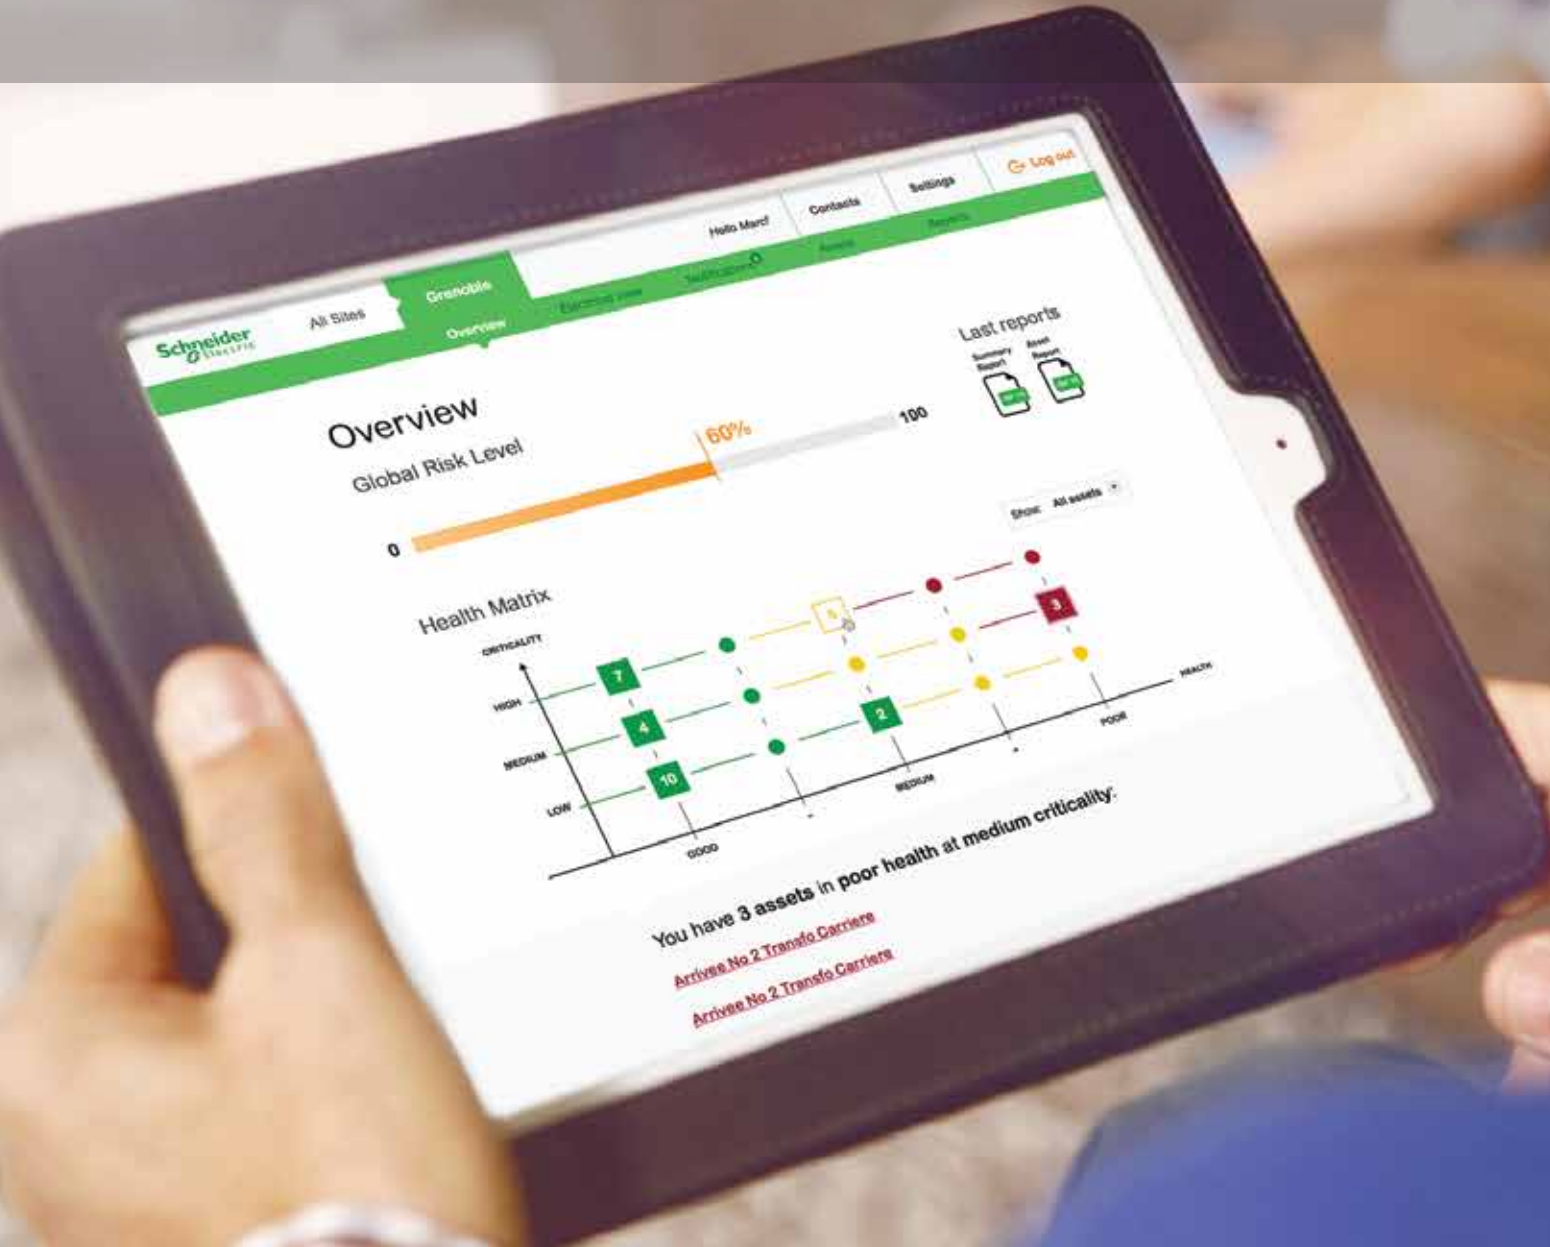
Schneider Electric

All Sites

Grenoble

Overview

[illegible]

Notifications

Hello Marc!

Contacts

Assets

Settings

Reports

Log out

Overview

Global Risk Level

0

60%

100

Last reports

Summary Report

Asset Report

Show: All assets

Health Matrix

CRITICALITY

HIGH

MEDIUM

LOW

7

4

10

5

2

3

GOOD

MEDIUM

POOR

HEALTH

You have 3 assets in poor health at medium criticality.

Arrivee No 2 Transfo Carriere

Arrivee No 2 Transfo Carriere